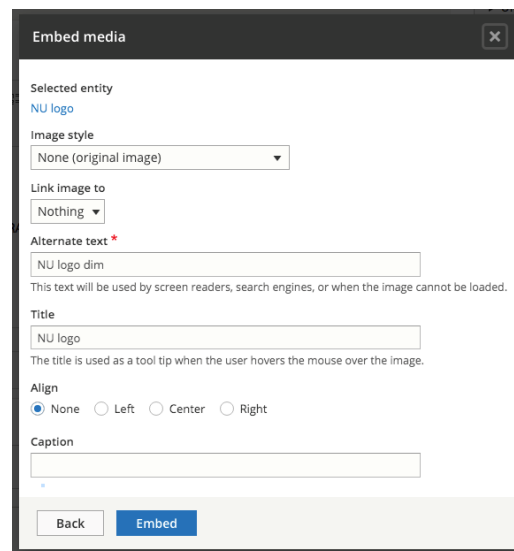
Embed media

Selected entity
NU logo

Image style
None (original image)

Link image to
Nothing

Alternate text *
NU logo dim
This text will be used by screen readers, search engines, or when the image cannot be loaded.

Title
NU logo
The title is used as a tool tip when the user hovers the mouse over the image.

Align
None Left Center Right

Caption

Back Embed